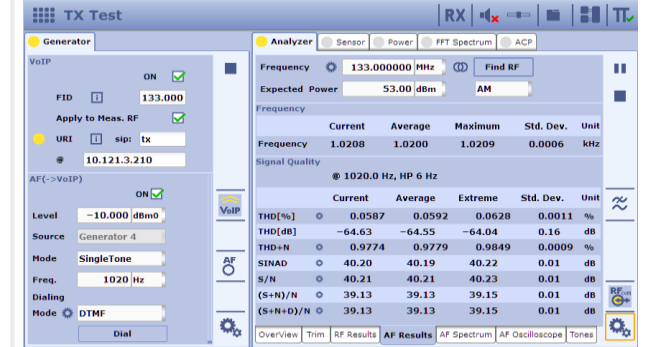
TX Test

RX

Generator

VoIP

ON

FID 133.000

Apply to Meas. RF

URI sip: tx

@ 10.121.3.210

AF(->VoIP)

ON

Level −10.000 dBm0

Source Generator 4

Mode SingleTone

Freq. 1020 Hz

Dialing

Mode DTMF

Dial

VoIP

AF

Analyzer Sensor Power FFT Spectrum ACP

Frequency 133.000000 MHz Find RF

Expected Power 53.00 dBm AM

Frequency

|  | Current | Average | Maximum | Std. Dev. | Unit |
|---|---|---|---|---|---|
| Frequency | 1.0208 | 1.0200 | 1.0209 | 0.0006 | kHz |

Signal Quality

@ 1020.0 Hz, HP 6 Hz

|  | Current | Average | Extreme | Std. Dev. | Unit |
|---|---|---|---|---|---|
| THD[%] | 0.0587 | 0.0592 | 0.0628 | 0.0011 | % |
| THD[dB] | −64.63 | −64.55 | −64.04 | 0.16 | dB |
| THD+N | 0.9774 | 0.9779 | 0.9849 | 0.0009 | % |
| SINAD | 40.20 | 40.19 | 40.22 | 0.01 | dB |
| S/N | 40.21 | 40.21 | 40.23 | 0.01 | dB |
| (S+N)/N | 39.13 | 39.13 | 39.15 | 0.01 | dB |
| (S+N+D)/N | 39.13 | 39.13 | 39.15 | 0.01 | dB |

OverView Trim RF Results AF Results AF Spectrum AF Oscilloscope Tones

RF